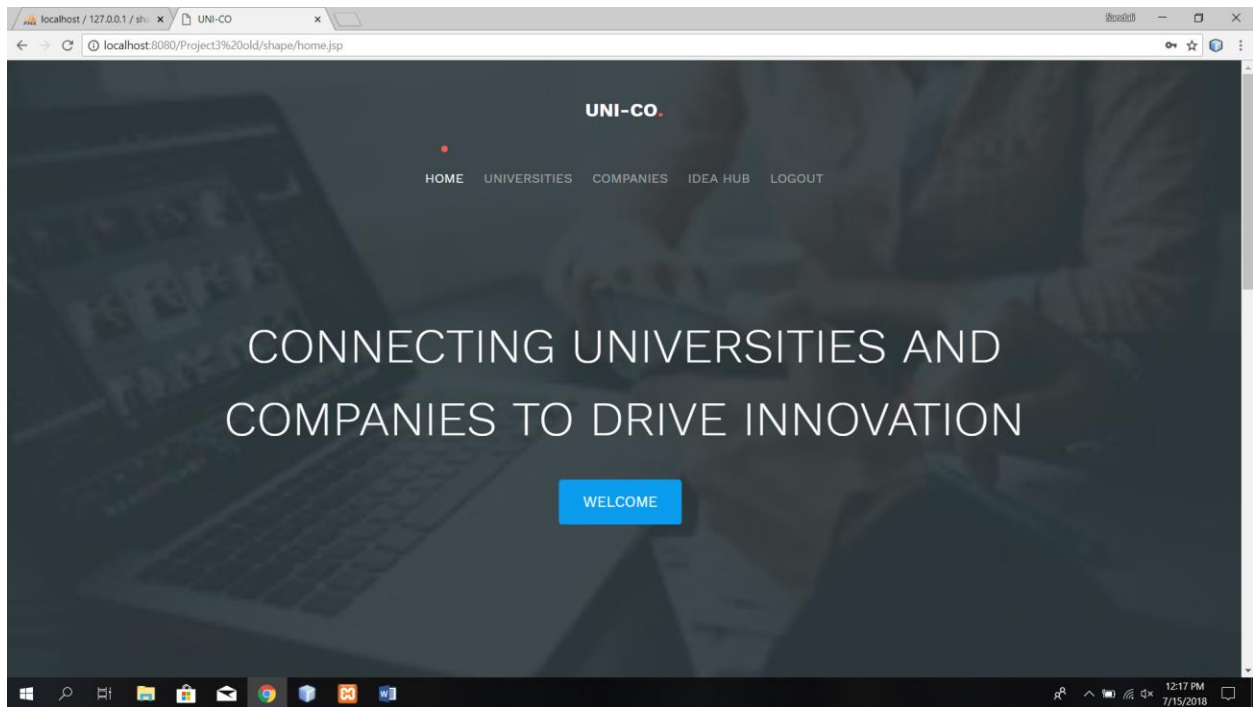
localhost / 127.0.0.1 / sh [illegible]
UNI-CO
Sanduni
localhost:8080/Project3%20old/shape/home.jsp

UNI-CO.

HOME UNIVERSITIES COMPANIES IDEA HUB LOGOUT

CONNECTING UNIVERSITIES AND COMPANIES TO DRIVE INNOVATION

WELCOME

12:17 PM
7/15/2018